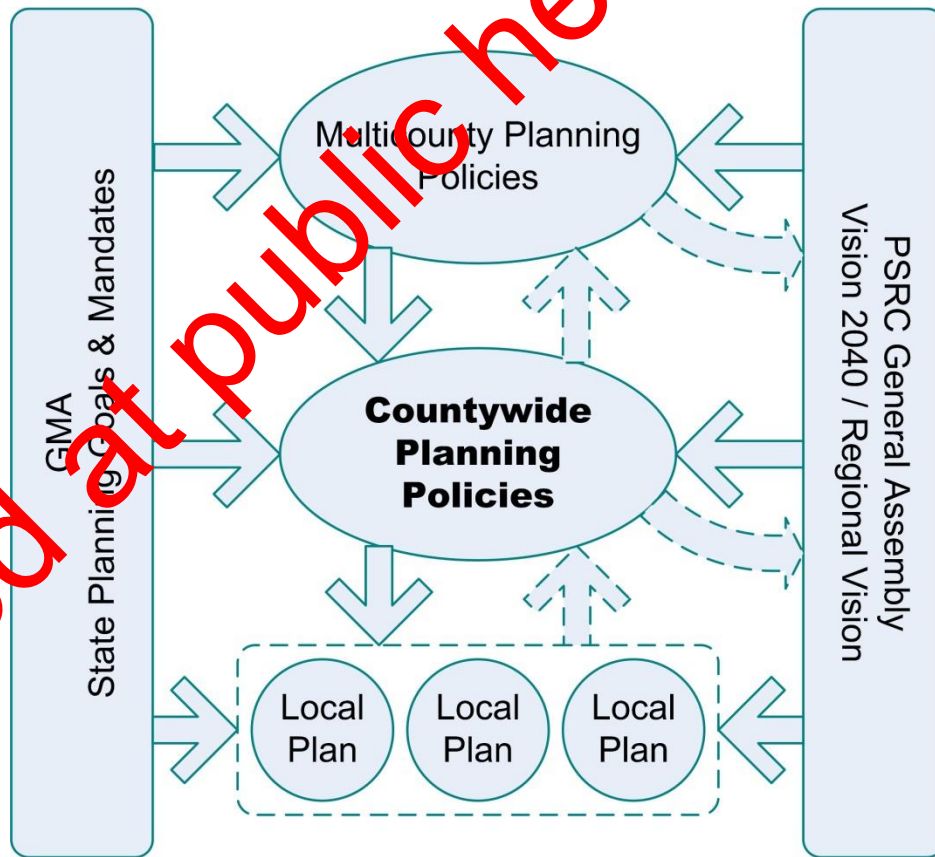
GMA
State Planning Goals & Mandates

Multicounty Planning Policies

Countywide Planning Policies

Local Plan

Local Plan

Local Plan

PSRC General Assembly
Vision 2040 / Regional Vision

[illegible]d at public he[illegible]